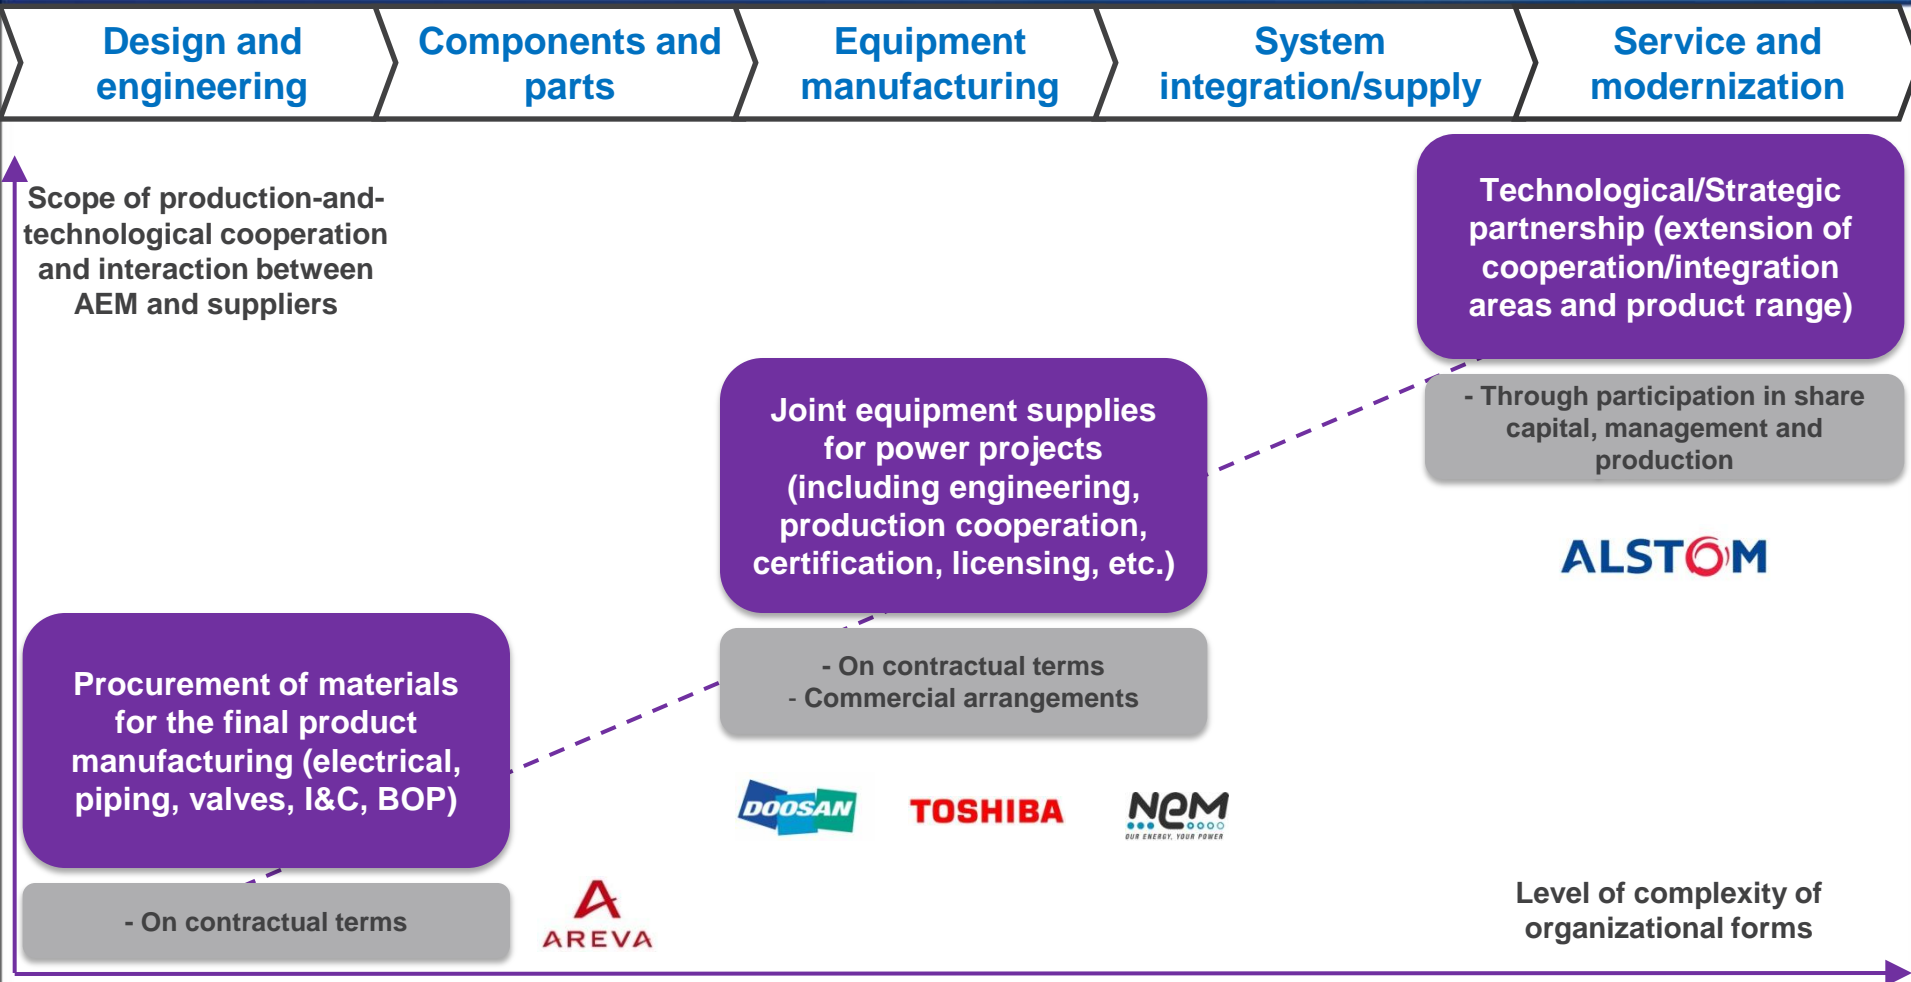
Design and engineering

Components and parts

Equipment manufacturing

System integration/supply

Service and modernization

Scope of production-and-technological cooperation and interaction between AEM and suppliers

Technological/Strategic partnership (extension of cooperation/integration areas and product range)

- Through participation in share capital, management and production

ALSTOM

Joint equipment supplies for power projects (including engineering, production cooperation, certification, licensing, etc.)

- On contractual terms
- Commercial arrangements

DOOSAN

TOSHIBA

NEM
OUR ENERGY, YOUR POWER

Procurement of materials for the final product manufacturing (electrical, piping, valves, I&C, BOP)

- On contractual terms

AREVA

Level of complexity of organizational forms